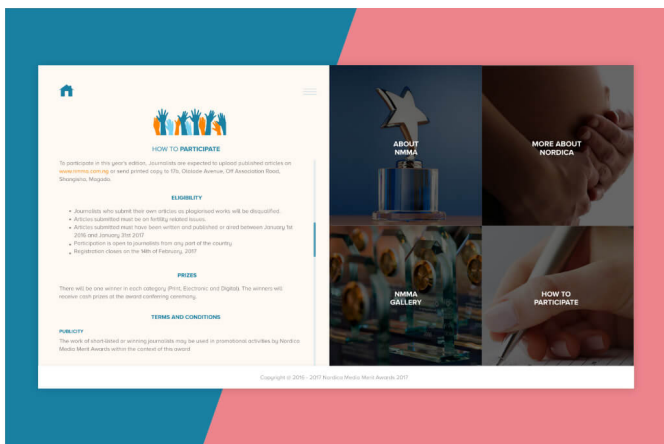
HOW TO PARTICIPATE

To participate in this year's edition, Journalists are expected to upload published articles on www.nmma.com.ng or send printed copy to 17b, Olukole Avenue, Off Association Road, Shangisha, Magodo.

ELIGIBILITY

- Journalists who submit their own articles as plagiarised works will be disqualified.
- Articles submitted must be on fertility related issues.
- Articles submitted must have been written and published or aired between January 1st 2016 and January 31st 2017
- Participation is open to journalists from any part of the country
- Registration closes on the 14th of February, 2017

PRIZES

There will be one winner in each category (Print, Electronic and Digital). The winners will receive cash prizes at the award conferring ceremony.

TERMS AND CONDITIONS

PUBLICITY

The work of short-listed or winning journalists may be used in promotional activities by Nordica Media Merit Awards within the context of this award.

ABOUT NMMA

MORE ABOUT NORDICA

NMMA GALLERY

HOW TO PARTICIPATE

Copyright © 2016 - 2017 Nordica Media Merit Awards 2017